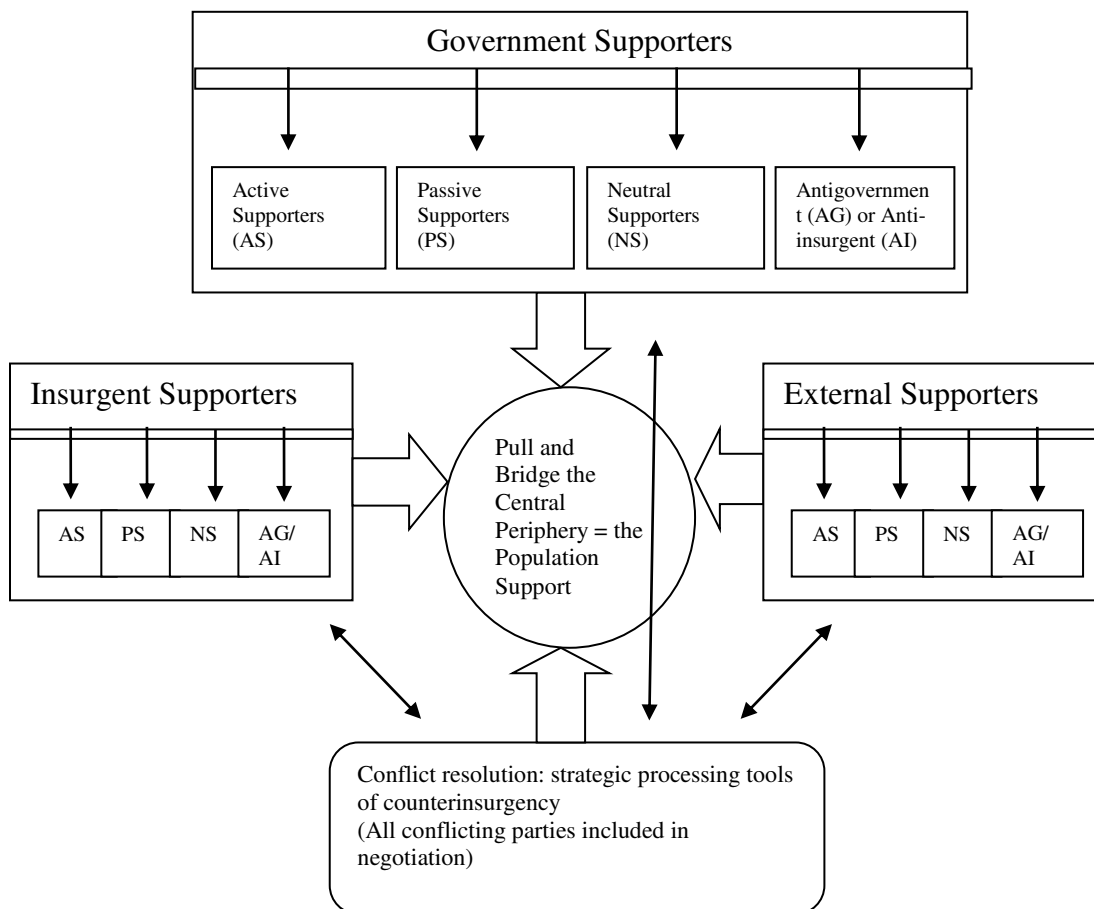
Government Supporters

Active Supporters (AS)

Passive Supporters (PS)

Neutral Supporters (NS)

Antigovernment (AG) or Anti-insurgent (AI)

Insurgent Supporters

| AS | PS | NS | AG/ AI |
|---|---|---|---|

Pull and Bridge the Central Periphery = the Population Support

External Supporters

| AS | PS | NS | AG/ AI |
|---|---|---|---|

Conflict resolution: strategic processing tools of counterinsurgency
(All conflicting parties included in negotiation)